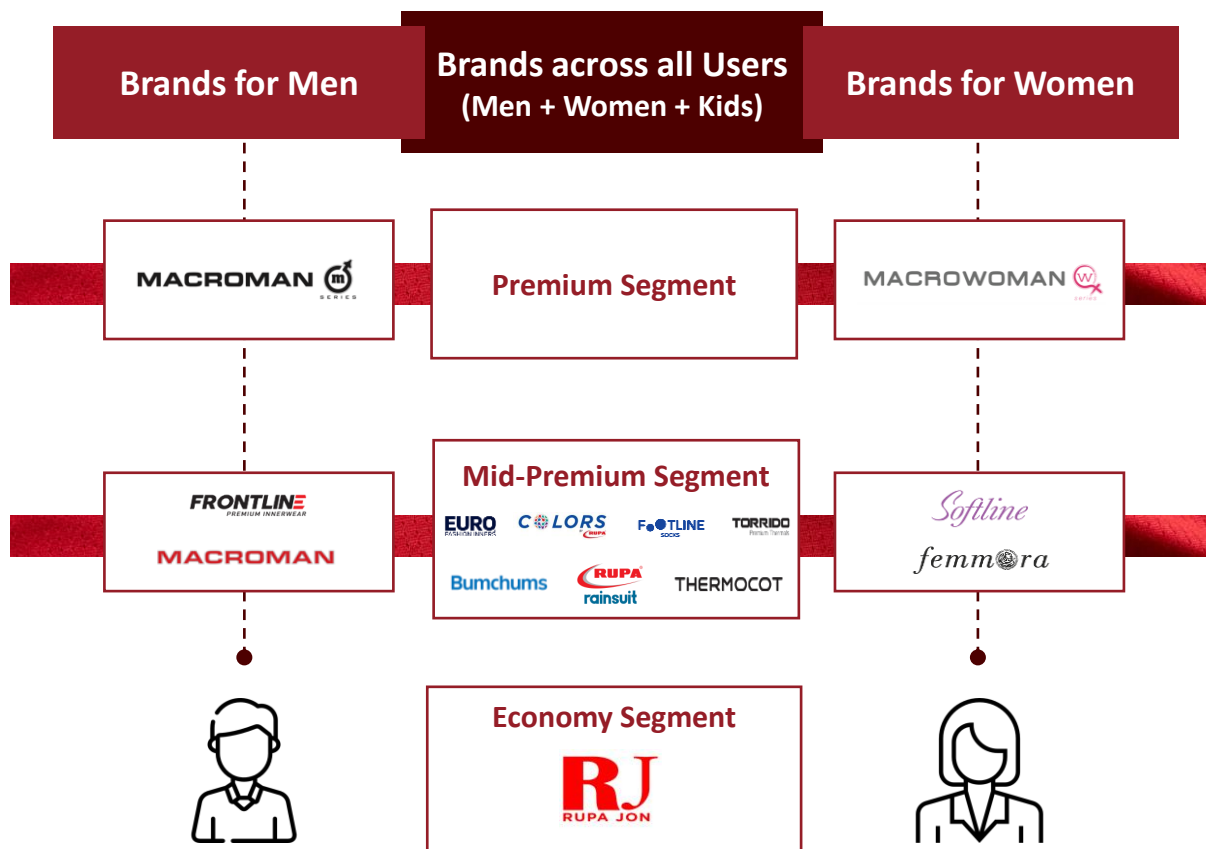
Brands for Men

Brands across all Users (Men + Women + Kids)

Brands for Women

MACROMAN m SERIES

Premium Segment

MACROWOMAN W

FRONTLINE PREMIUM INNERWEAR

MACROMAN

Mid-Premium Segment

EURO FASHION INNERS

COLORS RUPA

FOOTLINE SOCKS

TORRIDO Premium Thermals

Bumchums

RUPA rainsuit

THERMOCOT

Softline

femmora

Economy Segment

RJ RUPA JON